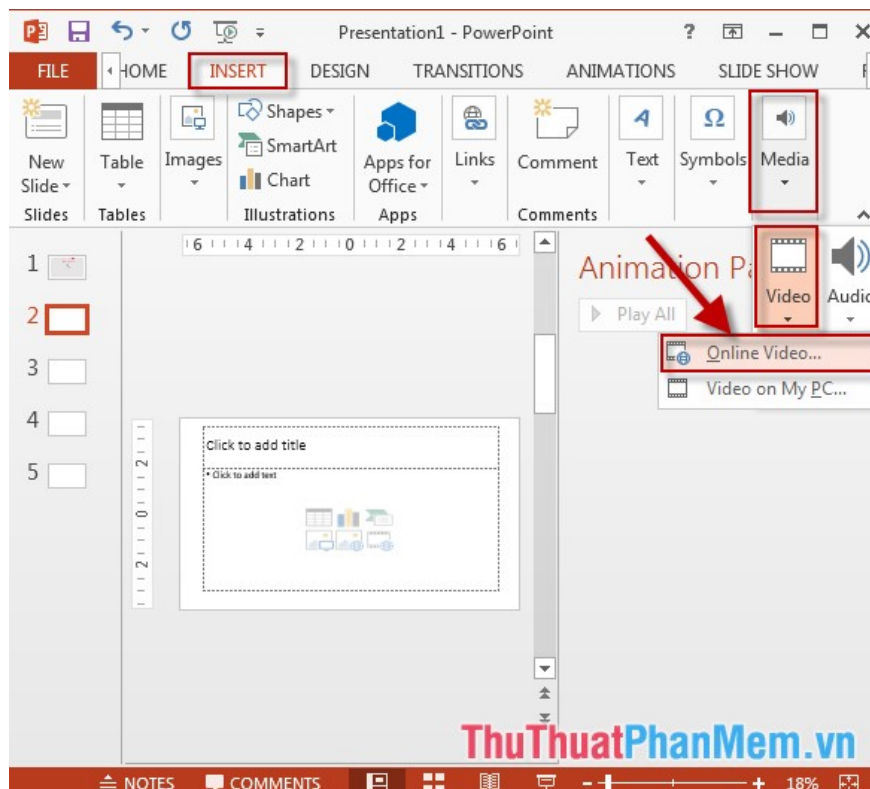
Presentation1 - PowerPoint

? 

FILE HOME INSERT DESIGN TRANSITIONS ANIMATIONS SLIDE SHOW

New Slide
Slides

Table
Tables

Images
Shapes
SmartArt
Chart
Illustrations

Apps for Office
Apps

Links

Comment
Comments

Text

Symbols

Media

Video
Audio

Online Video...
Video on My PC...

Animation Pa

Play All

1
2
3
4
5

6 4 2 0 2 4 6

2
0
2

Click to add title
• Click to add text

NOTES COMMENTS 18%

ThuThuatPhanMem.vn